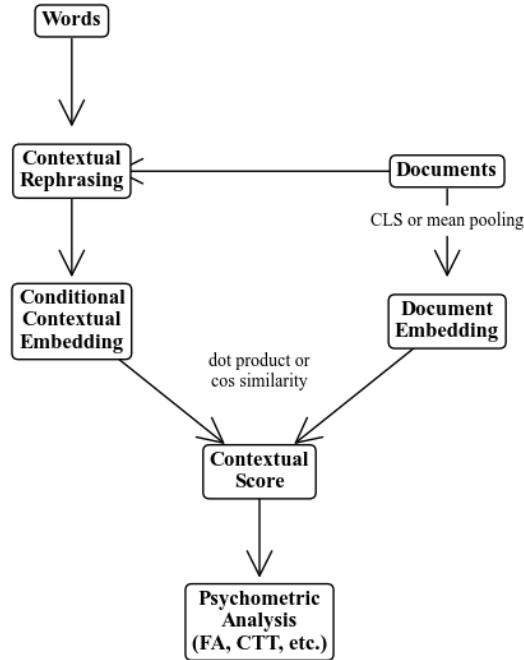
Words

Contextual Rephrasing

Documents

CLS or mean pooling

Conditional Contextual Embedding

Document Embedding

dot product or cos similarity

Contextual Score

Psychometric Analysis (FA, CTT, etc.)